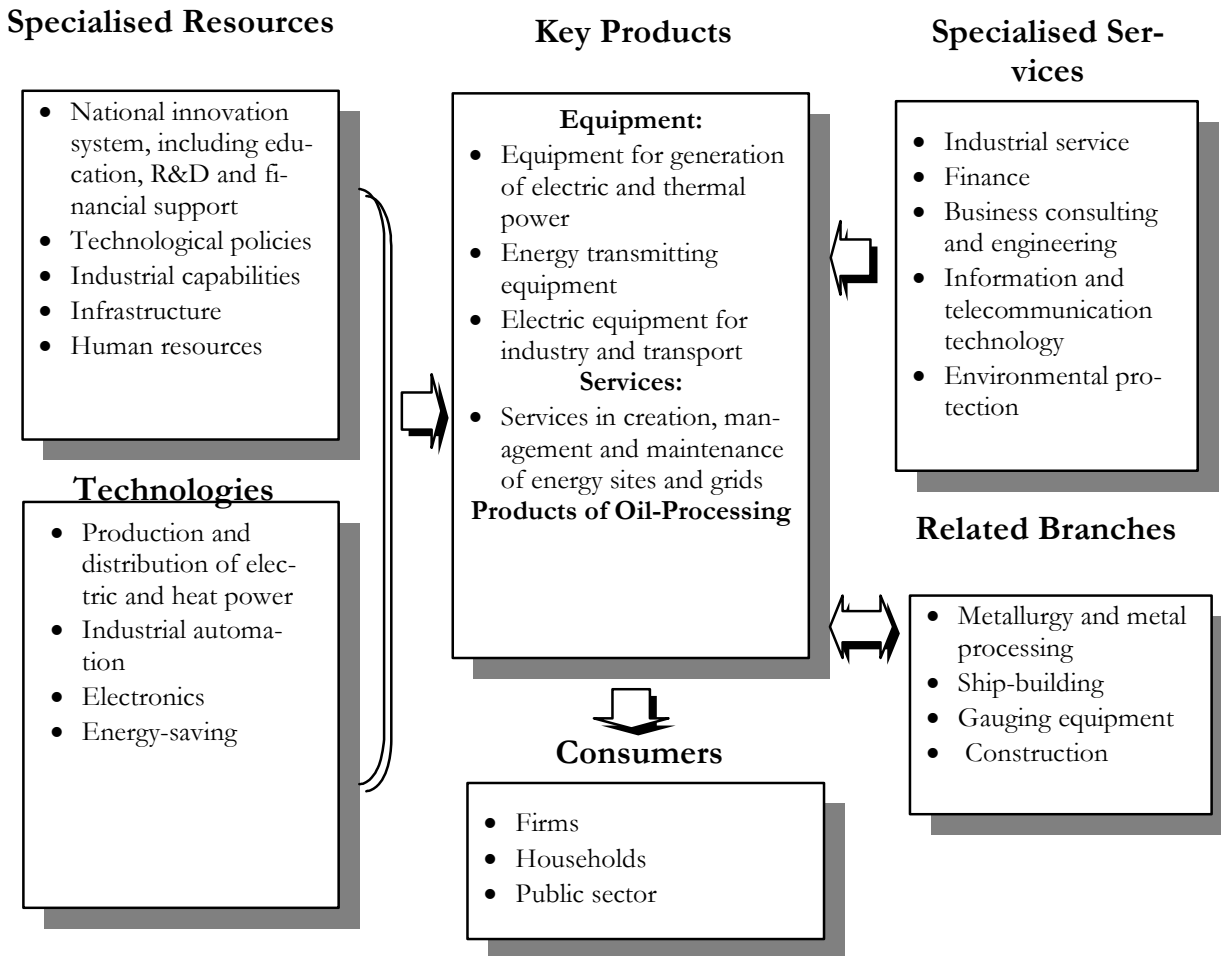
Specialised Resources

- National innovation system, including education, R&D and financial support
- Technological policies
- Industrial capabilities
- Infrastructure
- Human resources

Technologies

- Production and distribution of electric and heat power
- Industrial automation
- Electronics
- Energy-saving

Key Products

Equipment:
- Equipment for generation of electric and thermal power
- Energy transmitting equipment
- Electric equipment for industry and transport

Services:
- Services in creation, management and maintenance of energy sites and grids

Products of Oil-Processing

Consumers

- Firms
- Households
- Public sector

Specialised Services

- Industrial service
- Finance
- Business consulting and engineering
- Information and telecommunication technology
- Environmental protection

Related Branches

- Metallurgy and metal processing
- Ship-building
- Gauging equipment
- Construction